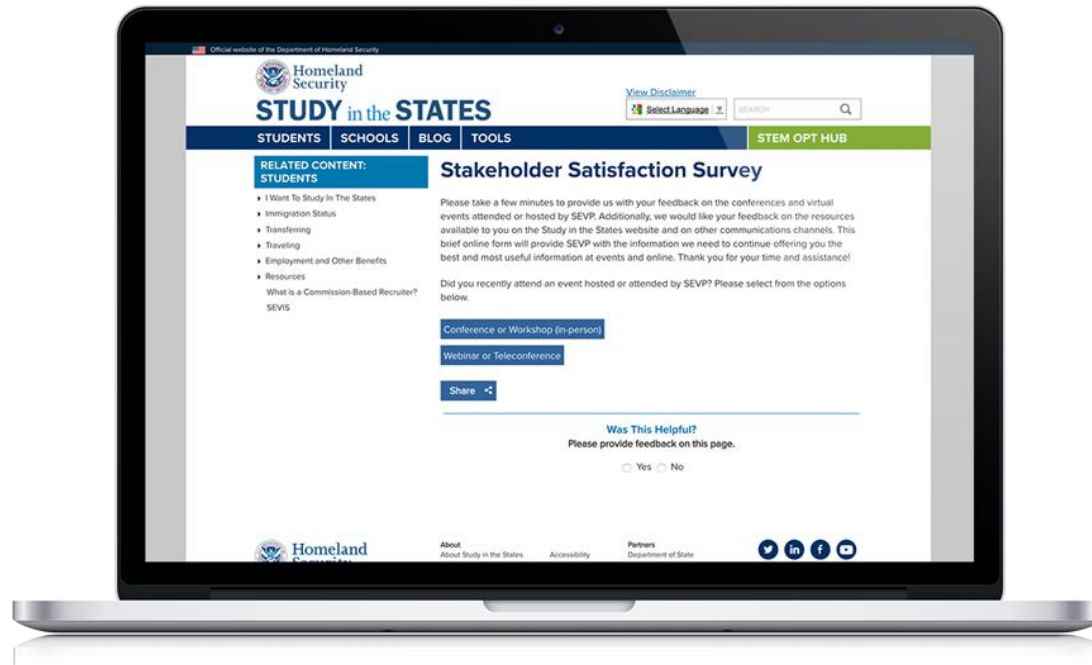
Official website of the Department of Homeland Security

Homeland Security

STUDY in the STATES

View Disclaimer

Select Language ▼

SEARCH

STUDENTS SCHOOLS BLOG TOOLS

STEM OPT HUB

RELATED CONTENT: STUDENTS

I Want To Study In The States
Immigration Status
Transferring
Traveling
Employment and Other Benefits
Resources
What is a Commission-Based Recruiter?
SEVIS

Stakeholder Satisfaction Survey

Please take a few minutes to provide us with your feedback on the conferences and virtual events attended or hosted by SEVP. Additionally, we would like your feedback on the resources available to you on the Study in the States website and on other communications channels. This brief online form will provide SEVP with the information we need to continue offering you the best and most useful information at events and online. Thank you for your time and assistance!

Did you recently attend an event hosted or attended by SEVP? Please select from the options below.

Conference or Workshop (in-person)

Webinar or Teleconference

Share

Was This Helpful?
Please provide feedback on this page.

Yes No

Homeland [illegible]

About
About Study in the States
Accessibility

Partners
Department of State